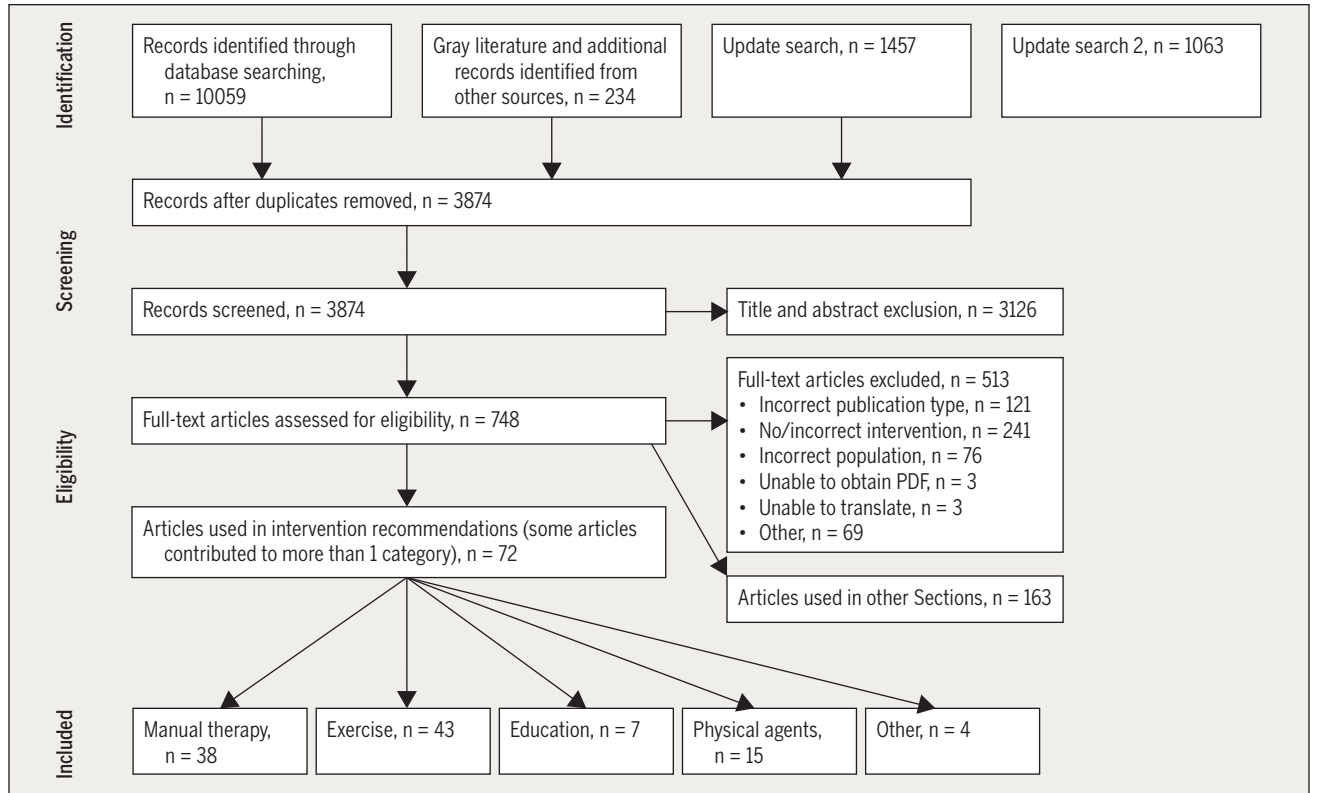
Identification

Records identified through database searching, n = 10059

Gray literature and additional records identified from other sources, n = 234

Update search, n = 1457

Update search 2, n = 1063

Records after duplicates removed, n = 3874

Screening

Records screened, n = 3874

Title and abstract exclusion, n = 3126

Eligibility

Full-text articles assessed for eligibility, n = 748

Full-text articles excluded, n = 513
• Incorrect publication type, n = 121
• No/incorrect intervention, n = 241
• Incorrect population, n = 76
• Unable to obtain PDF, n = 3
• Unable to translate, n = 3
• Other, n = 69

Articles used in intervention recommendations (some articles contributed to more than 1 category), n = 72

Articles used in other Sections, n = 163

Included

Manual therapy, n = 38

Exercise, n = 43

Education, n = 7

Physical agents, n = 15

Other, n = 4